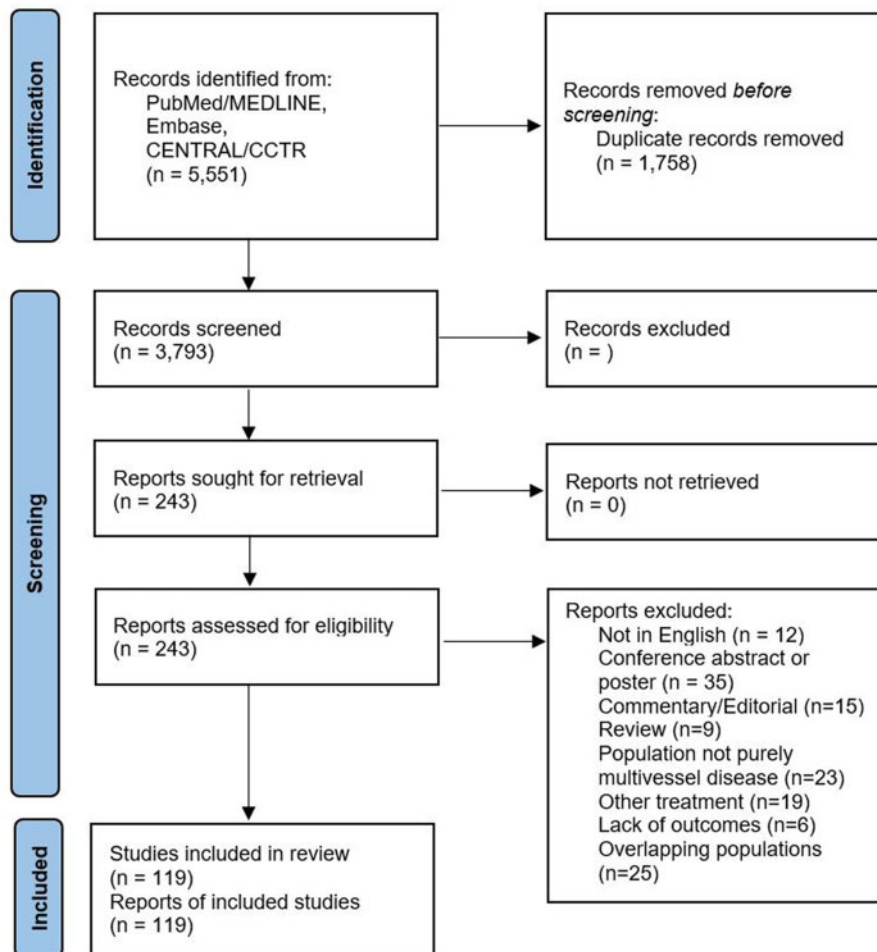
Identification

Records identified from:
PubMed/MEDLINE,
Embase,
CENTRAL/CCTR
(n = 5,551)

Records removed *before screening*:
Duplicate records removed
(n = 1,758)

Screening

Records screened
(n = 3,793)

Records excluded
(n = )

Reports sought for retrieval
(n = 243)

Reports not retrieved
(n = 0)

Reports assessed for eligibility
(n = 243)

Reports excluded:
Not in English (n = 12)
Conference abstract or poster (n = 35)
Commentary/Editorial (n=15)
Review (n=9)
Population not purely multivessel disease (n=23)
Other treatment (n=19)
Lack of outcomes (n=6)
Overlapping populations (n=25)

Included

Studies included in review
(n = 119)
Reports of included studies
(n = 119)